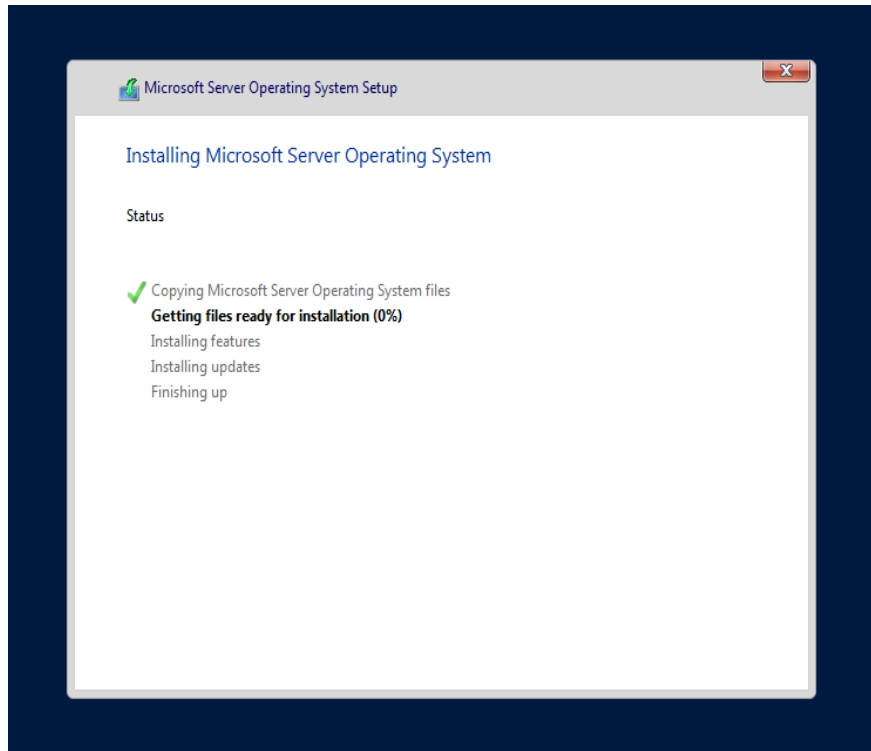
Microsoft Server Operating System Setup

X

Installing Microsoft Server Operating System

Status

Copying Microsoft Server Operating System files
Getting files ready for installation (0%)
Installing features
Installing updates
Finishing up